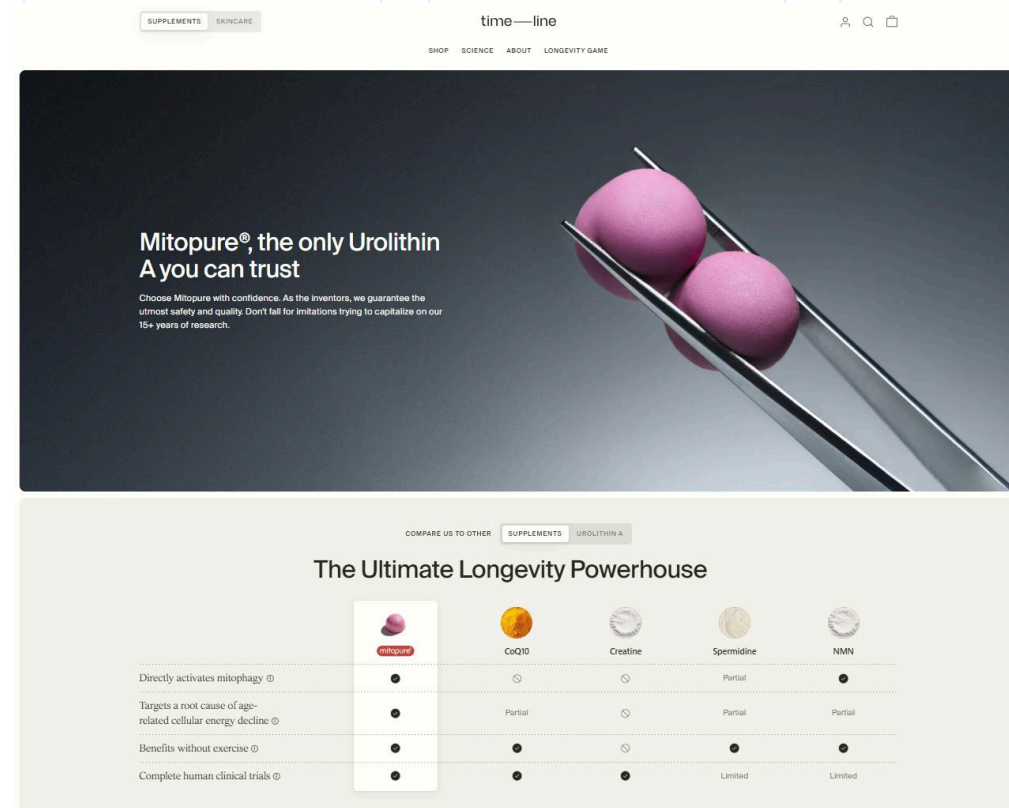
SUPPLEMENTS SKINCARE

time—line

SHOP SCIENCE ABOUT LONGEVITY GAME

Mitopure®, the only Urolithin A you can trust

Choose Mitopure with confidence. As the inventors, we guarantee the utmost safety and quality. Don't fall for imitations trying to capitalize on our 15+ years of research.

COMPARE US TO OTHER SUPPLEMENTS UROLITHIN A

The Ultimate Longevity Powerhouse

| | mitopure | CoQ10 | Creatine | Spermidine | NMN |
|---|---|---|---|---|---|
| Directly activates mitophagy ⓘ | ● | ⦸ | ⦸ | Partial | ● |
| Targets a root cause of age-related cellular energy decline ⓘ | ● | Partial | ⦸ | Partial | Partial |
| Benefits without exercise ⓘ | ● | ● | ⦸ | ● | ● |
| Complete human clinical trials ⓘ | ● | ● | ● | Limited | Limited |